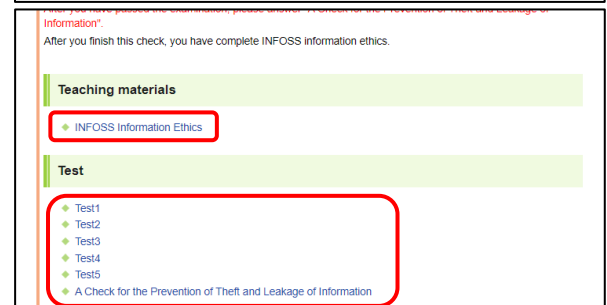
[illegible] "A Check for the Prevention of Theft and Leakage of Information".
After you finish this check, you have complete INFOSS information ethics.

Teaching materials

INFOSS Information Ethics

Test

Test1
Test2
Test3
Test4
Test5
A Check for the Prevention of Theft and Leakage of Information